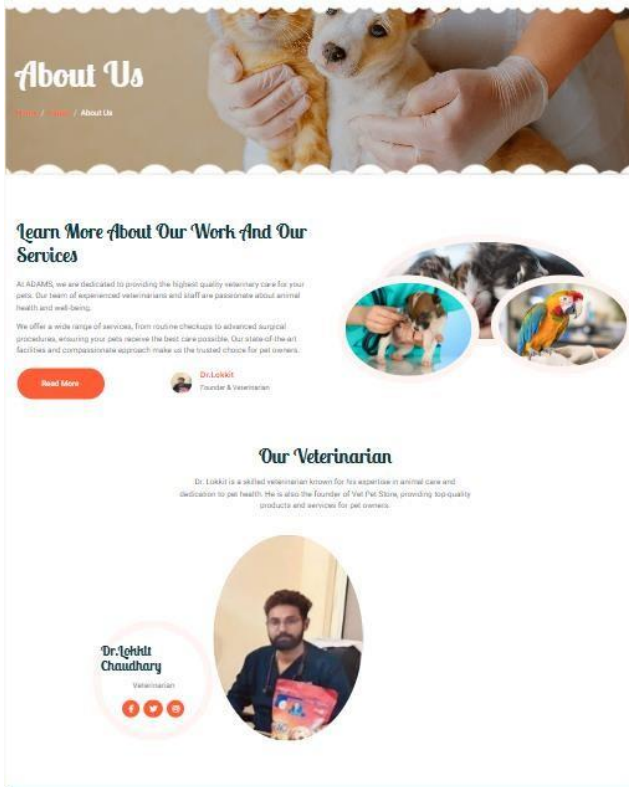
About Us

Home / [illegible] / About Us

Learn More About Our Work And Our Services

At ADAMS, we are dedicated to providing the highest quality veterinary care for your pets. Our team of experienced veterinarians and staff are passionate about animal health and well-being.

We offer a wide range of services, from routine checkups to advanced surgical procedures, ensuring your pets receive the best care possible. Our state-of-the-art facilities and compassionate approach make us the trusted choice for pet owners.

Read More

Dr.Lokkit
Founder & Veterinarian

Our Veterinarian

Dr. Lokkit is a skilled veterinarian known for his expertise in animal care and dedication to pet health. He is also the founder of Vet Pet Store, providing top-quality products and services for pet owners.

Dr.Lokkit Chaudhary
Veterinarian